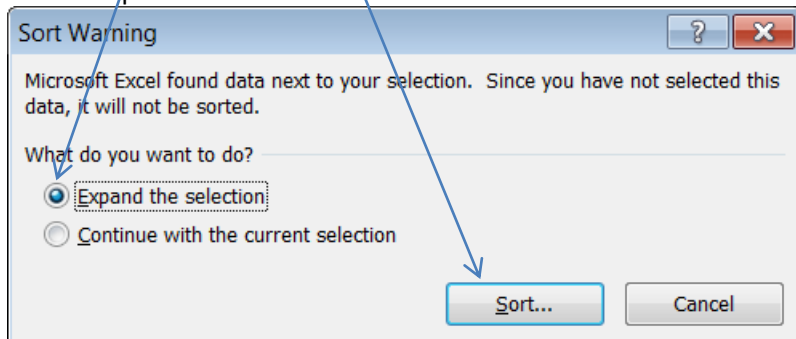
Sort Warning

?

Microsoft Excel found data next to your selection. Since you have not selected this data, it will not be sorted.

What do you want to do?

Expand the selection

Continue with the current selection

Sort...

Cancel